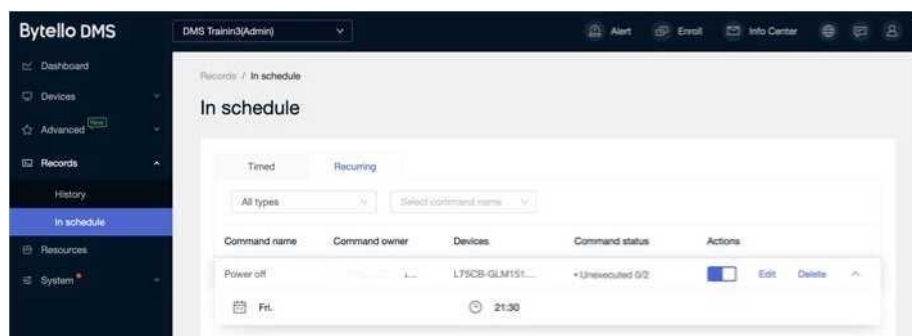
Bytello DMS

DMS Trainin3(Admin)

Alert Enroll Info Center

Dashboard
Devices
Advanced New
Records
History
In schedule
Resources
System

Records / In schedule

In schedule

Timed Recurring

All types
Select command name

| Command name | Command owner | Devices | Command status | Actions |
|---|---|---|---|---|
| Power off | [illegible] | L75CB-GLM151... | • Unexecuted 0/2 | Edit Delete |

Fri. 21:30